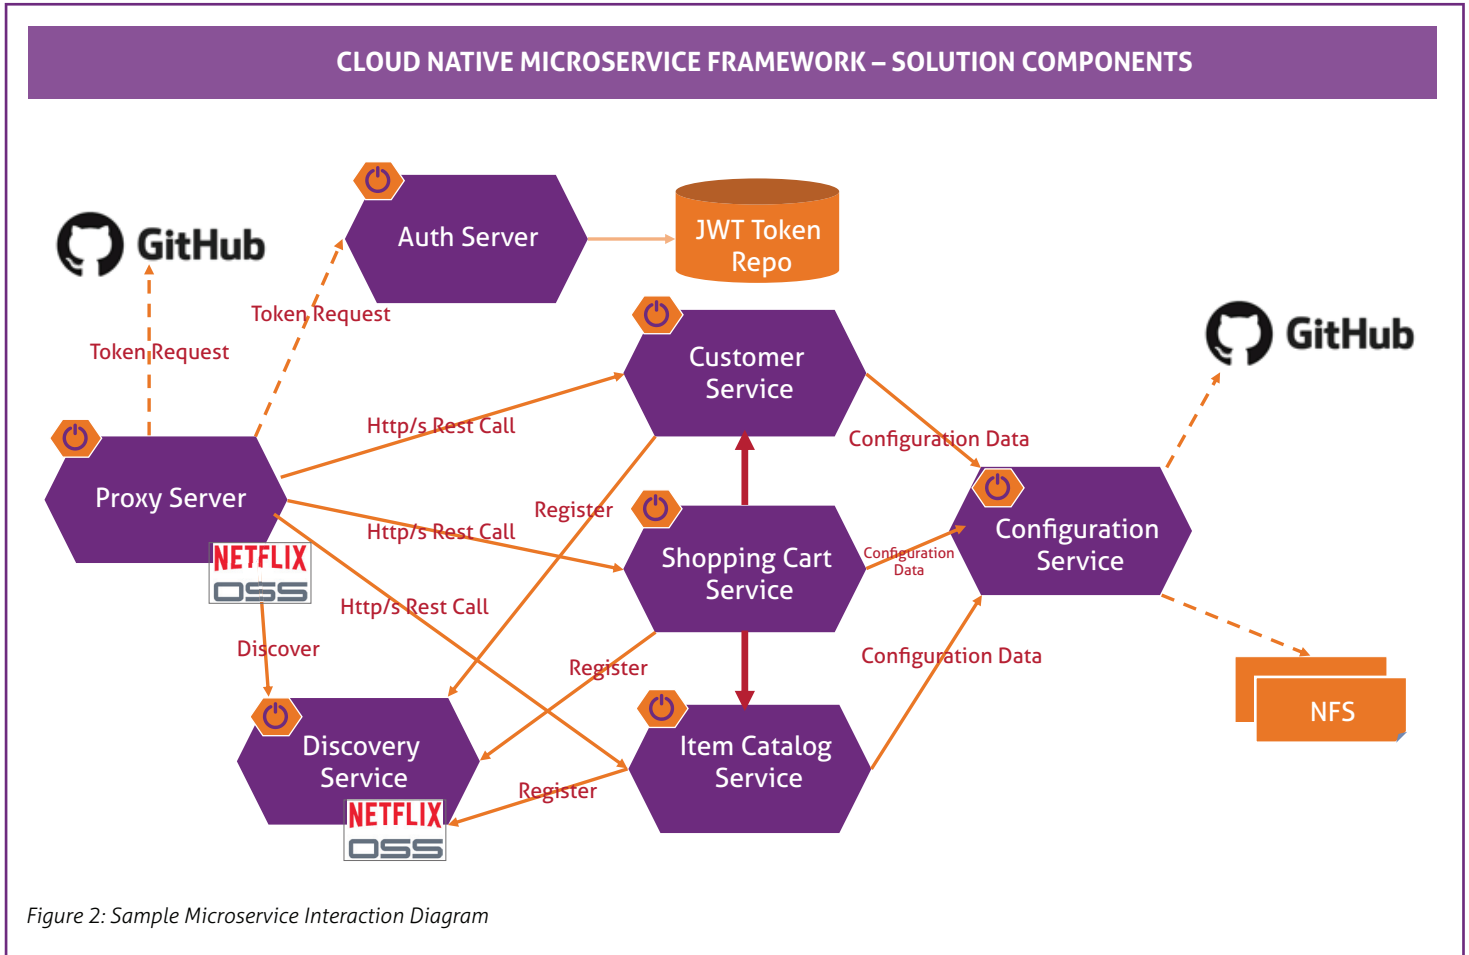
CLOUD NATIVE MICROSERVICE FRAMEWORK – SOLUTION COMPONENTS

GitHub

Auth Server

JWT Token Repo

Token Request

Token Request

Customer Service

GitHub

Http/s Rest Call

Configuration Data

Proxy Server

Register

Http/s Rest Call

Shopping Cart Service

Configuration Data

Configuration Service

NETFLIX OSS

Http/s Rest Call

Discover

Register

Configuration Data

NFS

Discovery Service

Item Catalog Service

Register

NETFLIX OSS

Figure 2: Sample Microservice Interaction Diagram